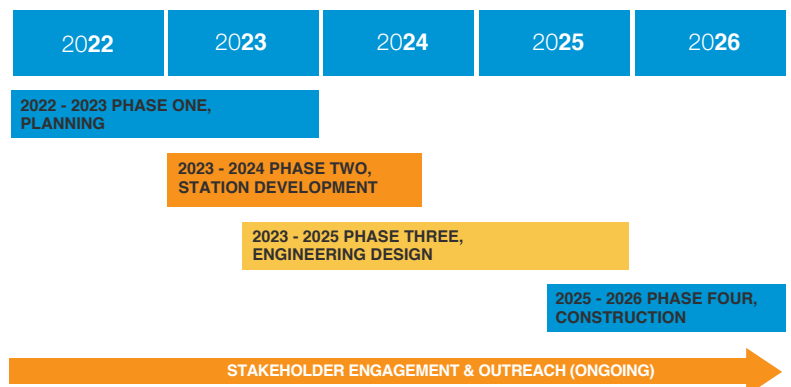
2022 2023 2024 2025 2026

2022 - 2023 PHASE ONE, PLANNING

2023 - 2024 PHASE TWO, STATION DEVELOPMENT

2023 - 2025 PHASE THREE, ENGINEERING DESIGN

2025 - 2026 PHASE FOUR, CONSTRUCTION

STAKEHOLDER ENGAGEMENT & OUTREACH (ONGOING)